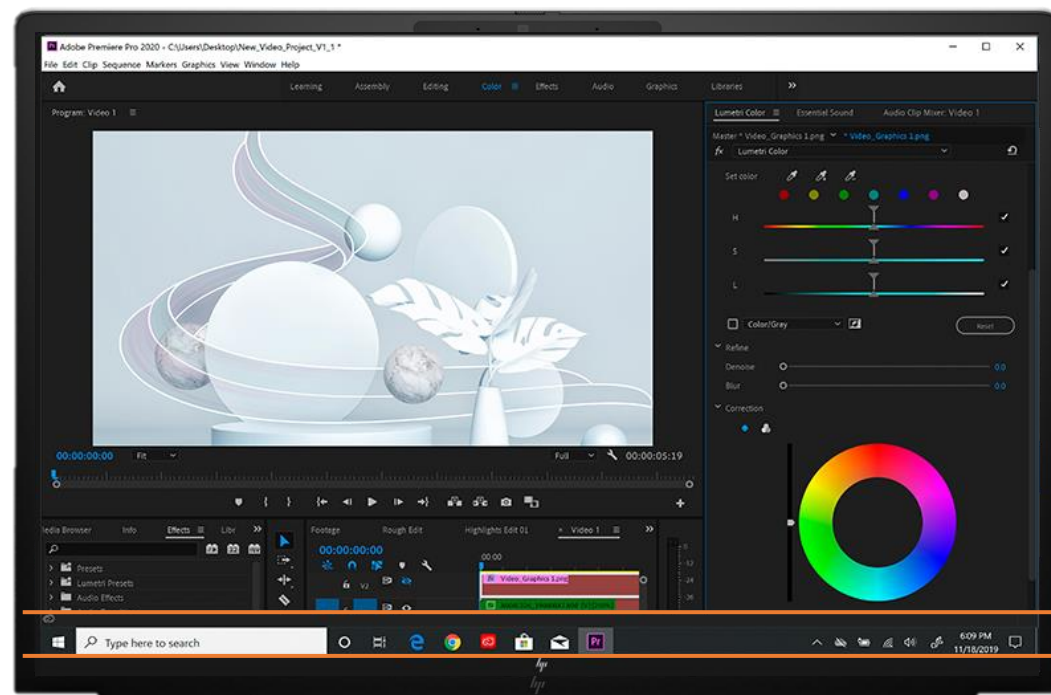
Adobe Premiere Pro 2020 - C:\Users\Desktop\New_Video_Project_V1_1 *
File Edit Clip Sequence Markers Graphics View Window Help

Learning Assembly Editing Color Effects Audio Graphics Libraries »

Program: Video 1

Lumetri Color Essential Sound Audio Clip Mixer: Video 1
Master * Video_Graphics 1.png * Video_Graphics 1.png
fx Lumetri Color
Set color
H
S
L
Color/Gray
Reset
Refine
Denoise 0.0
Blur 0.0
Correction

00:00:00:00 Fit Full 00:00:05:19

Media Browser Info Effects Libr »
Presets
Lumetri Presets
Audio Effects

Footage Rough Edit Highlights Edit 01 Video 1
00:00:00:00
V2
:00:00
Video_Graphics 1.png

Type here to search
6:09 PM
11/18/2019
hp